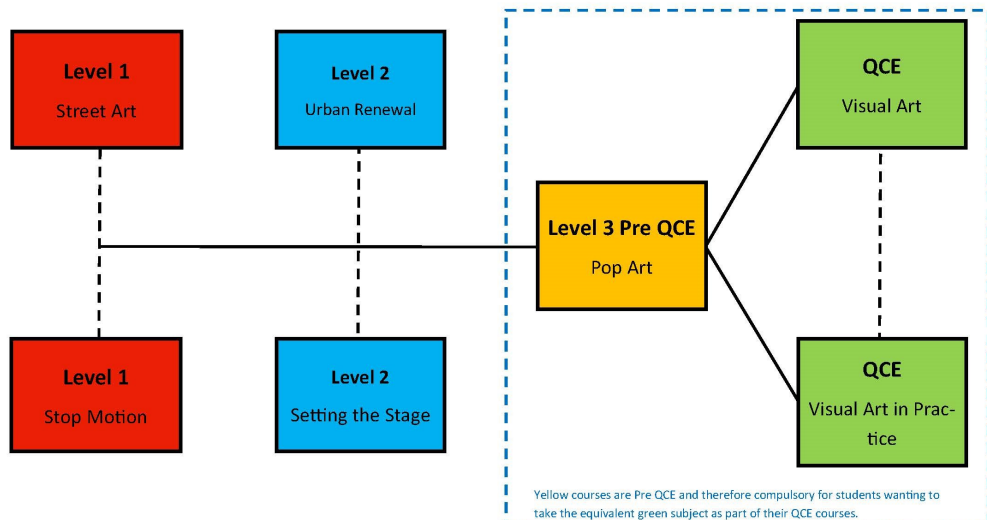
Level 1
Street Art

Level 2
Urban Renewal

QCE
Visual Art

Level 3 Pre QCE
Pop Art

Level 1
Stop Motion

Level 2
Setting the Stage

QCE
Visual Art in Practice

Yellow courses are Pre QCE and therefore compulsory for students wanting to take the equivalent green subject as part of their QCE courses.